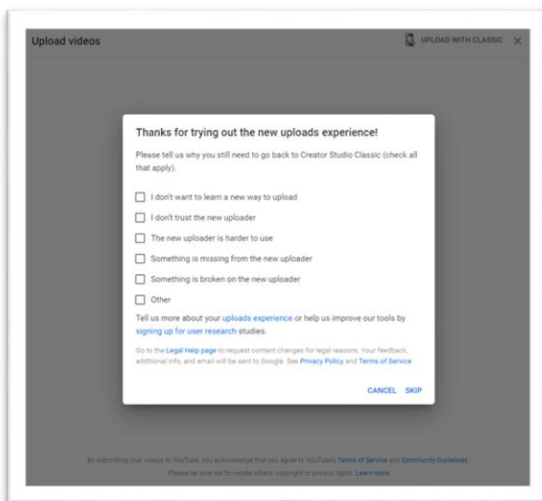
Upload videos

UPLOAD WITH CLASSIC

Thanks for trying out the new uploads experience!

Please tell us why you still need to go back to Creator Studio Classic (check all that apply).

I don't want to learn a new way to upload

I don't trust the new uploader

The new uploader is harder to use

Something is missing from the new uploader

Something is broken on the new uploader

Other

Tell us more about your uploads experience or help us improve our tools by signing up for user research studies.

Go to the Legal Help page to request content changes for legal reasons. Your feedback, additional info, and email will be sent to Google. See Privacy Policy and Terms of Service.

CANCEL SKIP

By submitting your videos to YouTube, you acknowledge that you agree to YouTube's Terms of Service and Community Guidelines. Please be sure not to violate others' copyright or privacy rights. Learn more